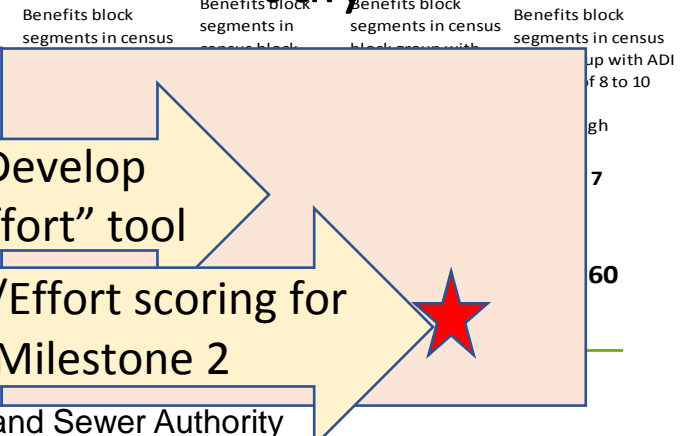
Benefits block segments in census

Benefits block segments in census block

Benefits block segments in census block group with

Benefits block segments in census up with ADI f 8 to 10

gh

7

60

Develop fort” tool

/Effort scoring for Milestone 2

and Sewer Authority